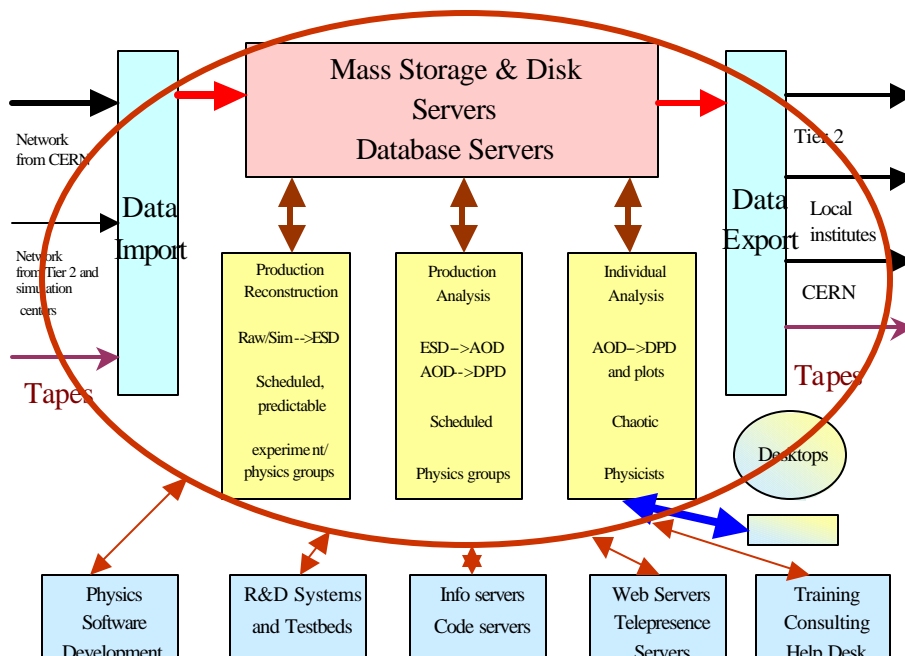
Mass Storage & Disk Servers
Database Servers

Network from CERN

Network from Tier 2 and simulation centers

Tapes

Data Import

Production Reconstruction

Raw/Sim-->ESD

Scheduled, predictable

experiment/ physics groups

Production Analysis

ESD-->AOD
AOD-->DPD

Scheduled

Physics groups

Individual Analysis

AOD-->DPD and plots

Chaotic

Physicists

Data Export

Tier 2

Local institutes

CERN

Tapes

Desktops

Physics Software Development

R&D Systems and Testbeds

Info servers
Code servers

Web Servers
Telepresence Servers

Training
Consulting
Help Desk